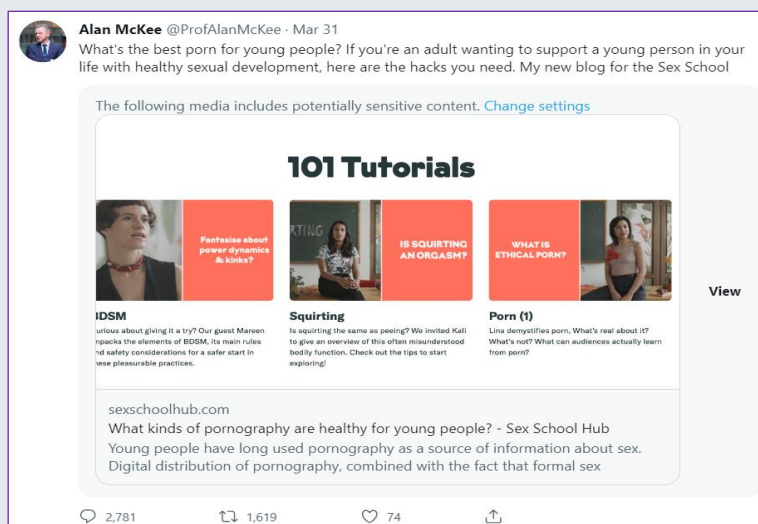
Alan McKee @ProfAlanMcKee · Mar 31
What's the best porn for young people? If you're an adult wanting to support a young person in your life with healthy sexual development, here are the hacks you need. My new blog for the Sex School

The following media includes potentially sensitive content. Change settings

101 Tutorials

Fantasise about power dynamics & kinks?

BDSM
urious about giving it a try? Our guest Mareen npacks the elements of BDSM, its main rules nd safety considerations for a safer start in hese pleasurable practices.

RTING

IS SQUIRTING AN ORGASM?

Squirting
Is squirting the same as peeing? We invited Kali to give an overview of this often misunderstood bodily function. Check out the tips to start exploring!

WHAT IS ETHICAL PORN?

Porn (1)
Lina demystifies porn. What's real about it? What's not? What can audiences actually learn from porn?

View

sexschoolhub.com
What kinds of pornography are healthy for young people? - Sex School Hub
Young people have long used pornography as a source of information about sex. Digital distribution of pornography, combined with the fact that formal sex

2,781 1,619 74